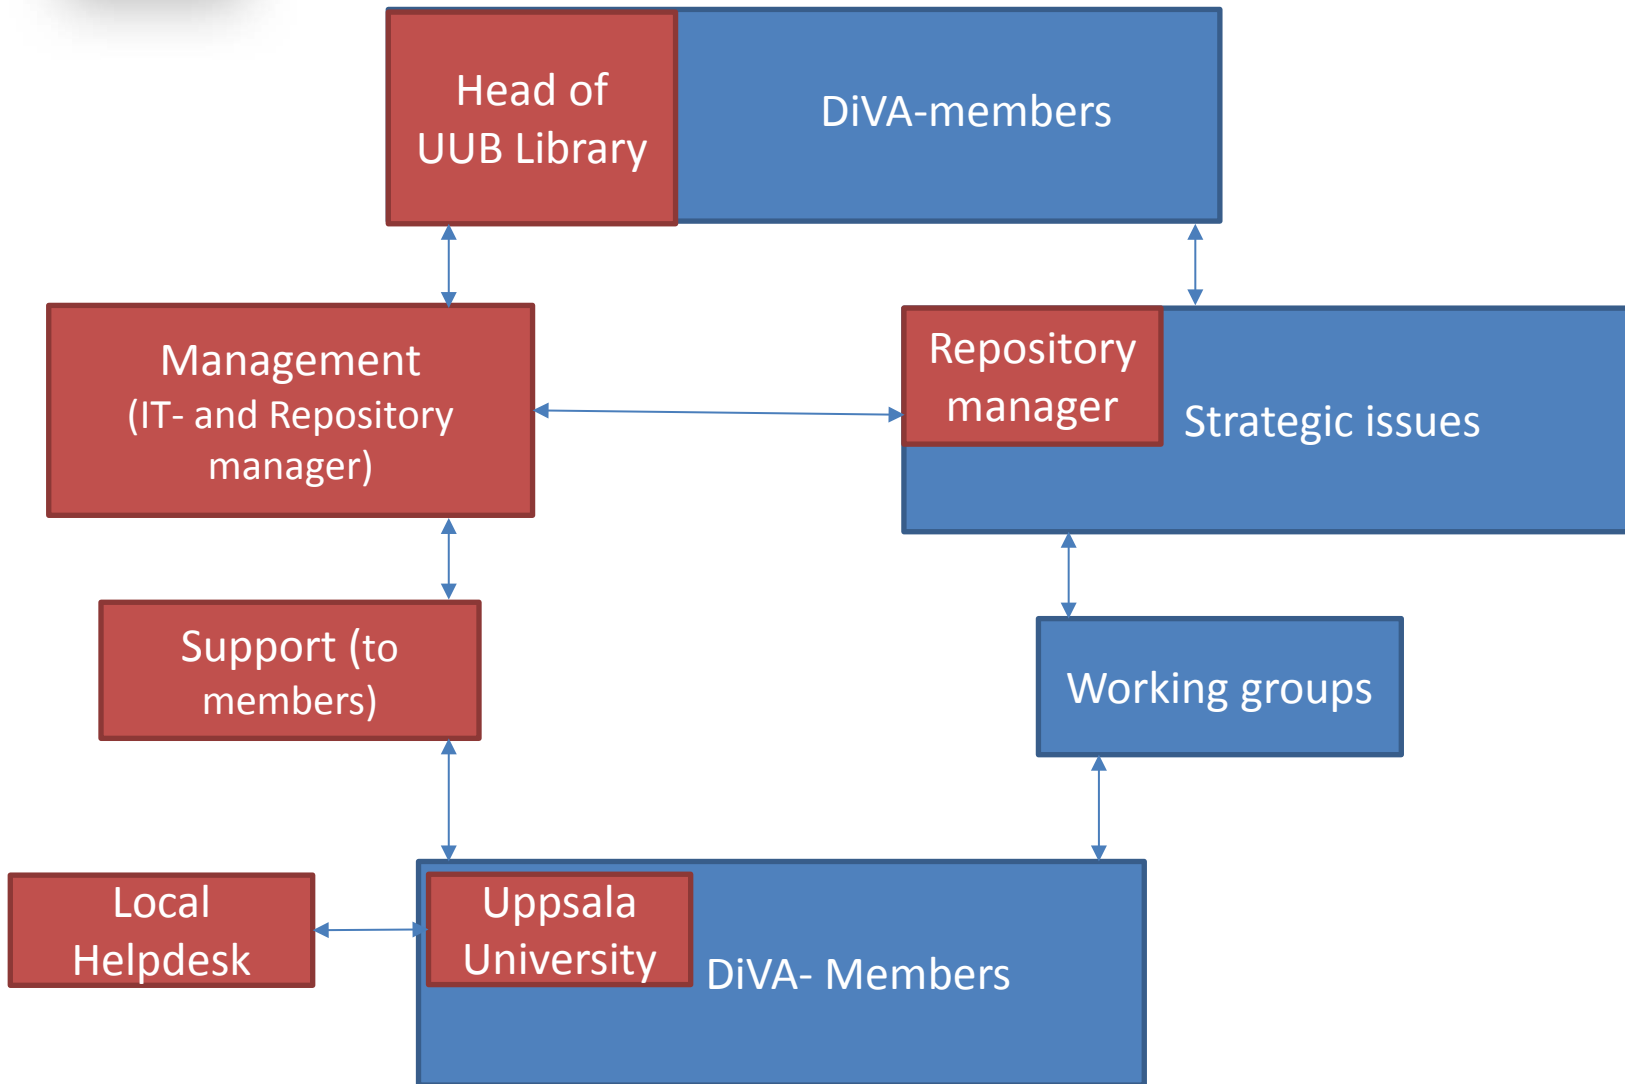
Head of UUB Library

DiVA-members

Management (IT- and Repository manager)

Repository manager

Strategic issues

Support (to members)

Working groups

Local Helpdesk

Uppsala University

DiVA- Members